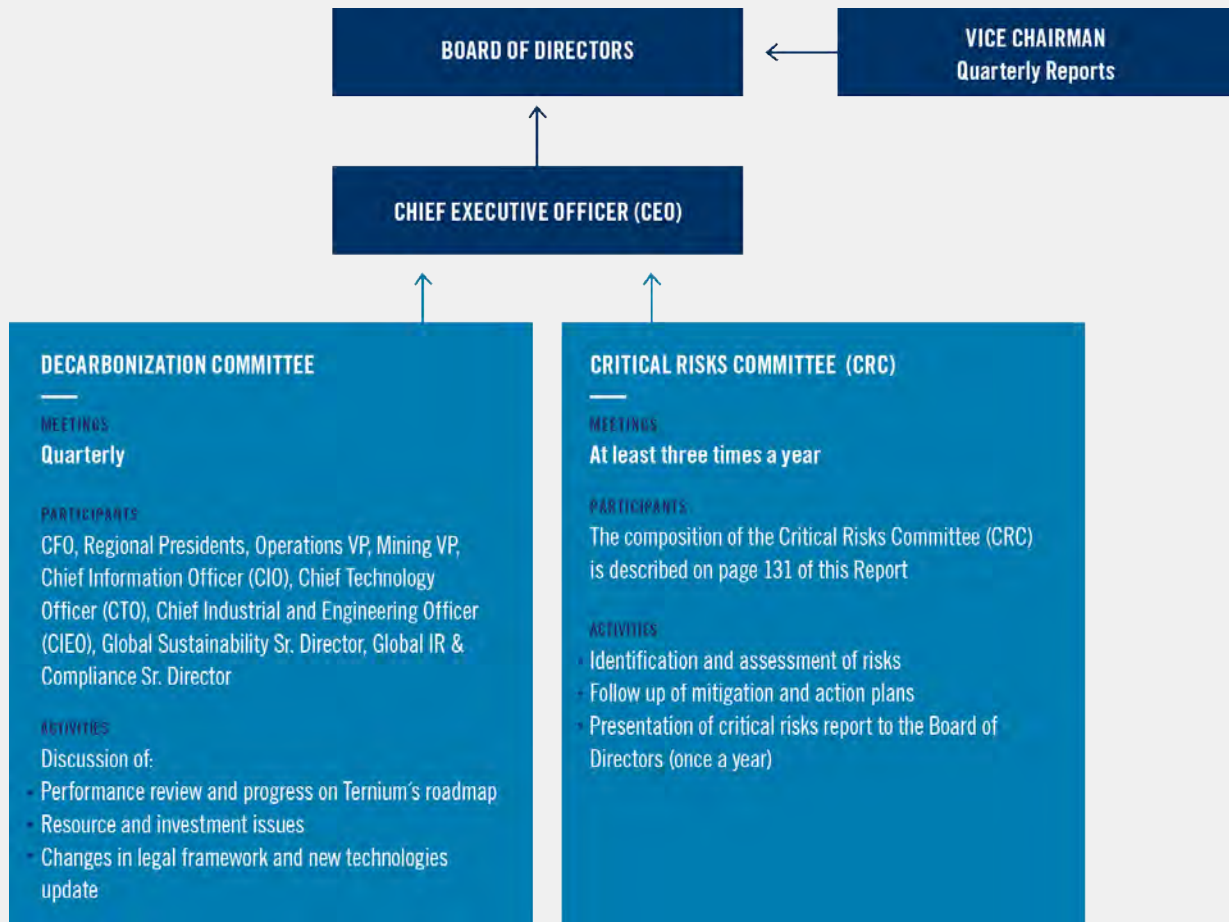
BOARD OF DIRECTORS

VICE CHAIRMAN
Quarterly Reports

CHIEF EXECUTIVE OFFICER (CEO)

DECARBONIZATION COMMITTEE

MEETINGS
Quarterly

PARTICIPANTS
CFO, Regional Presidents, Operations VP, Mining VP, Chief Information Officer (CIO), Chief Technology Officer (CTO), Chief Industrial and Engineering Officer (CIEO), Global Sustainability Sr. Director, Global IR & Compliance Sr. Director

ACTIVITIES
Discussion of:
- Performance review and progress on Ternium´s roadmap
- Resource and investment issues
- Changes in legal framework and new technologies update

CRITICAL RISKS COMMITTEE (CRC)

MEETINGS
At least three times a year

PARTICIPANTS
The composition of the Critical Risks Committee (CRC) is described on page 131 of this Report

ACTIVITIES
- Identification and assessment of risks
- Follow up of mitigation and action plans
- Presentation of critical risks report to the Board of Directors (once a year)